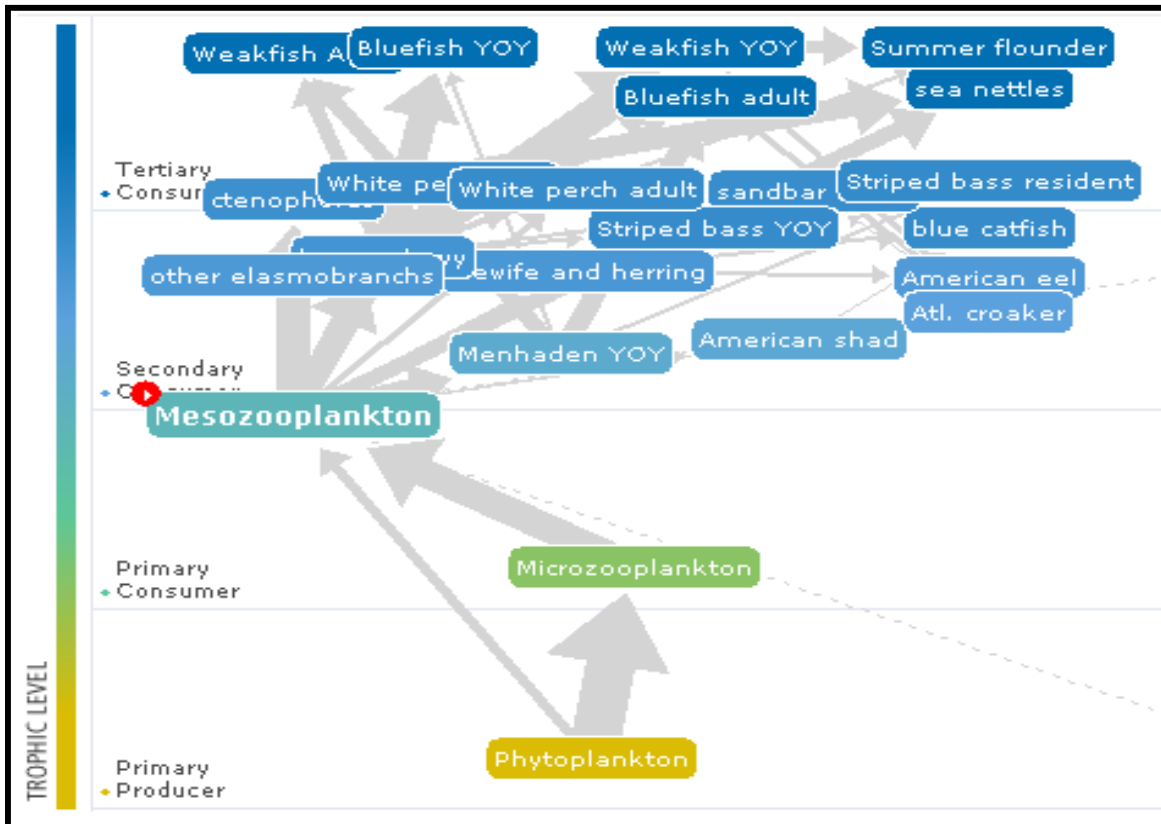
TROPHIC LEVEL

Weakfish A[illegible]
Bluefish YOY
Weakfish YOY
Summer flounder
Bluefish adult
sea nettles

Tertiary Consum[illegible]
ctenophor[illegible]
White pe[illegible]
White perch adult
sandbar
Striped bass resident
Striped bass YOY
blue catfish
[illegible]
other elasmobranchs
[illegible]ewife and herring
American eel
Atl. croaker
American shad
Menhaden YOY

Secondary C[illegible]
Mesozooplankton

Primary Consumer
Microzooplankton

Primary Producer
Phytoplankton